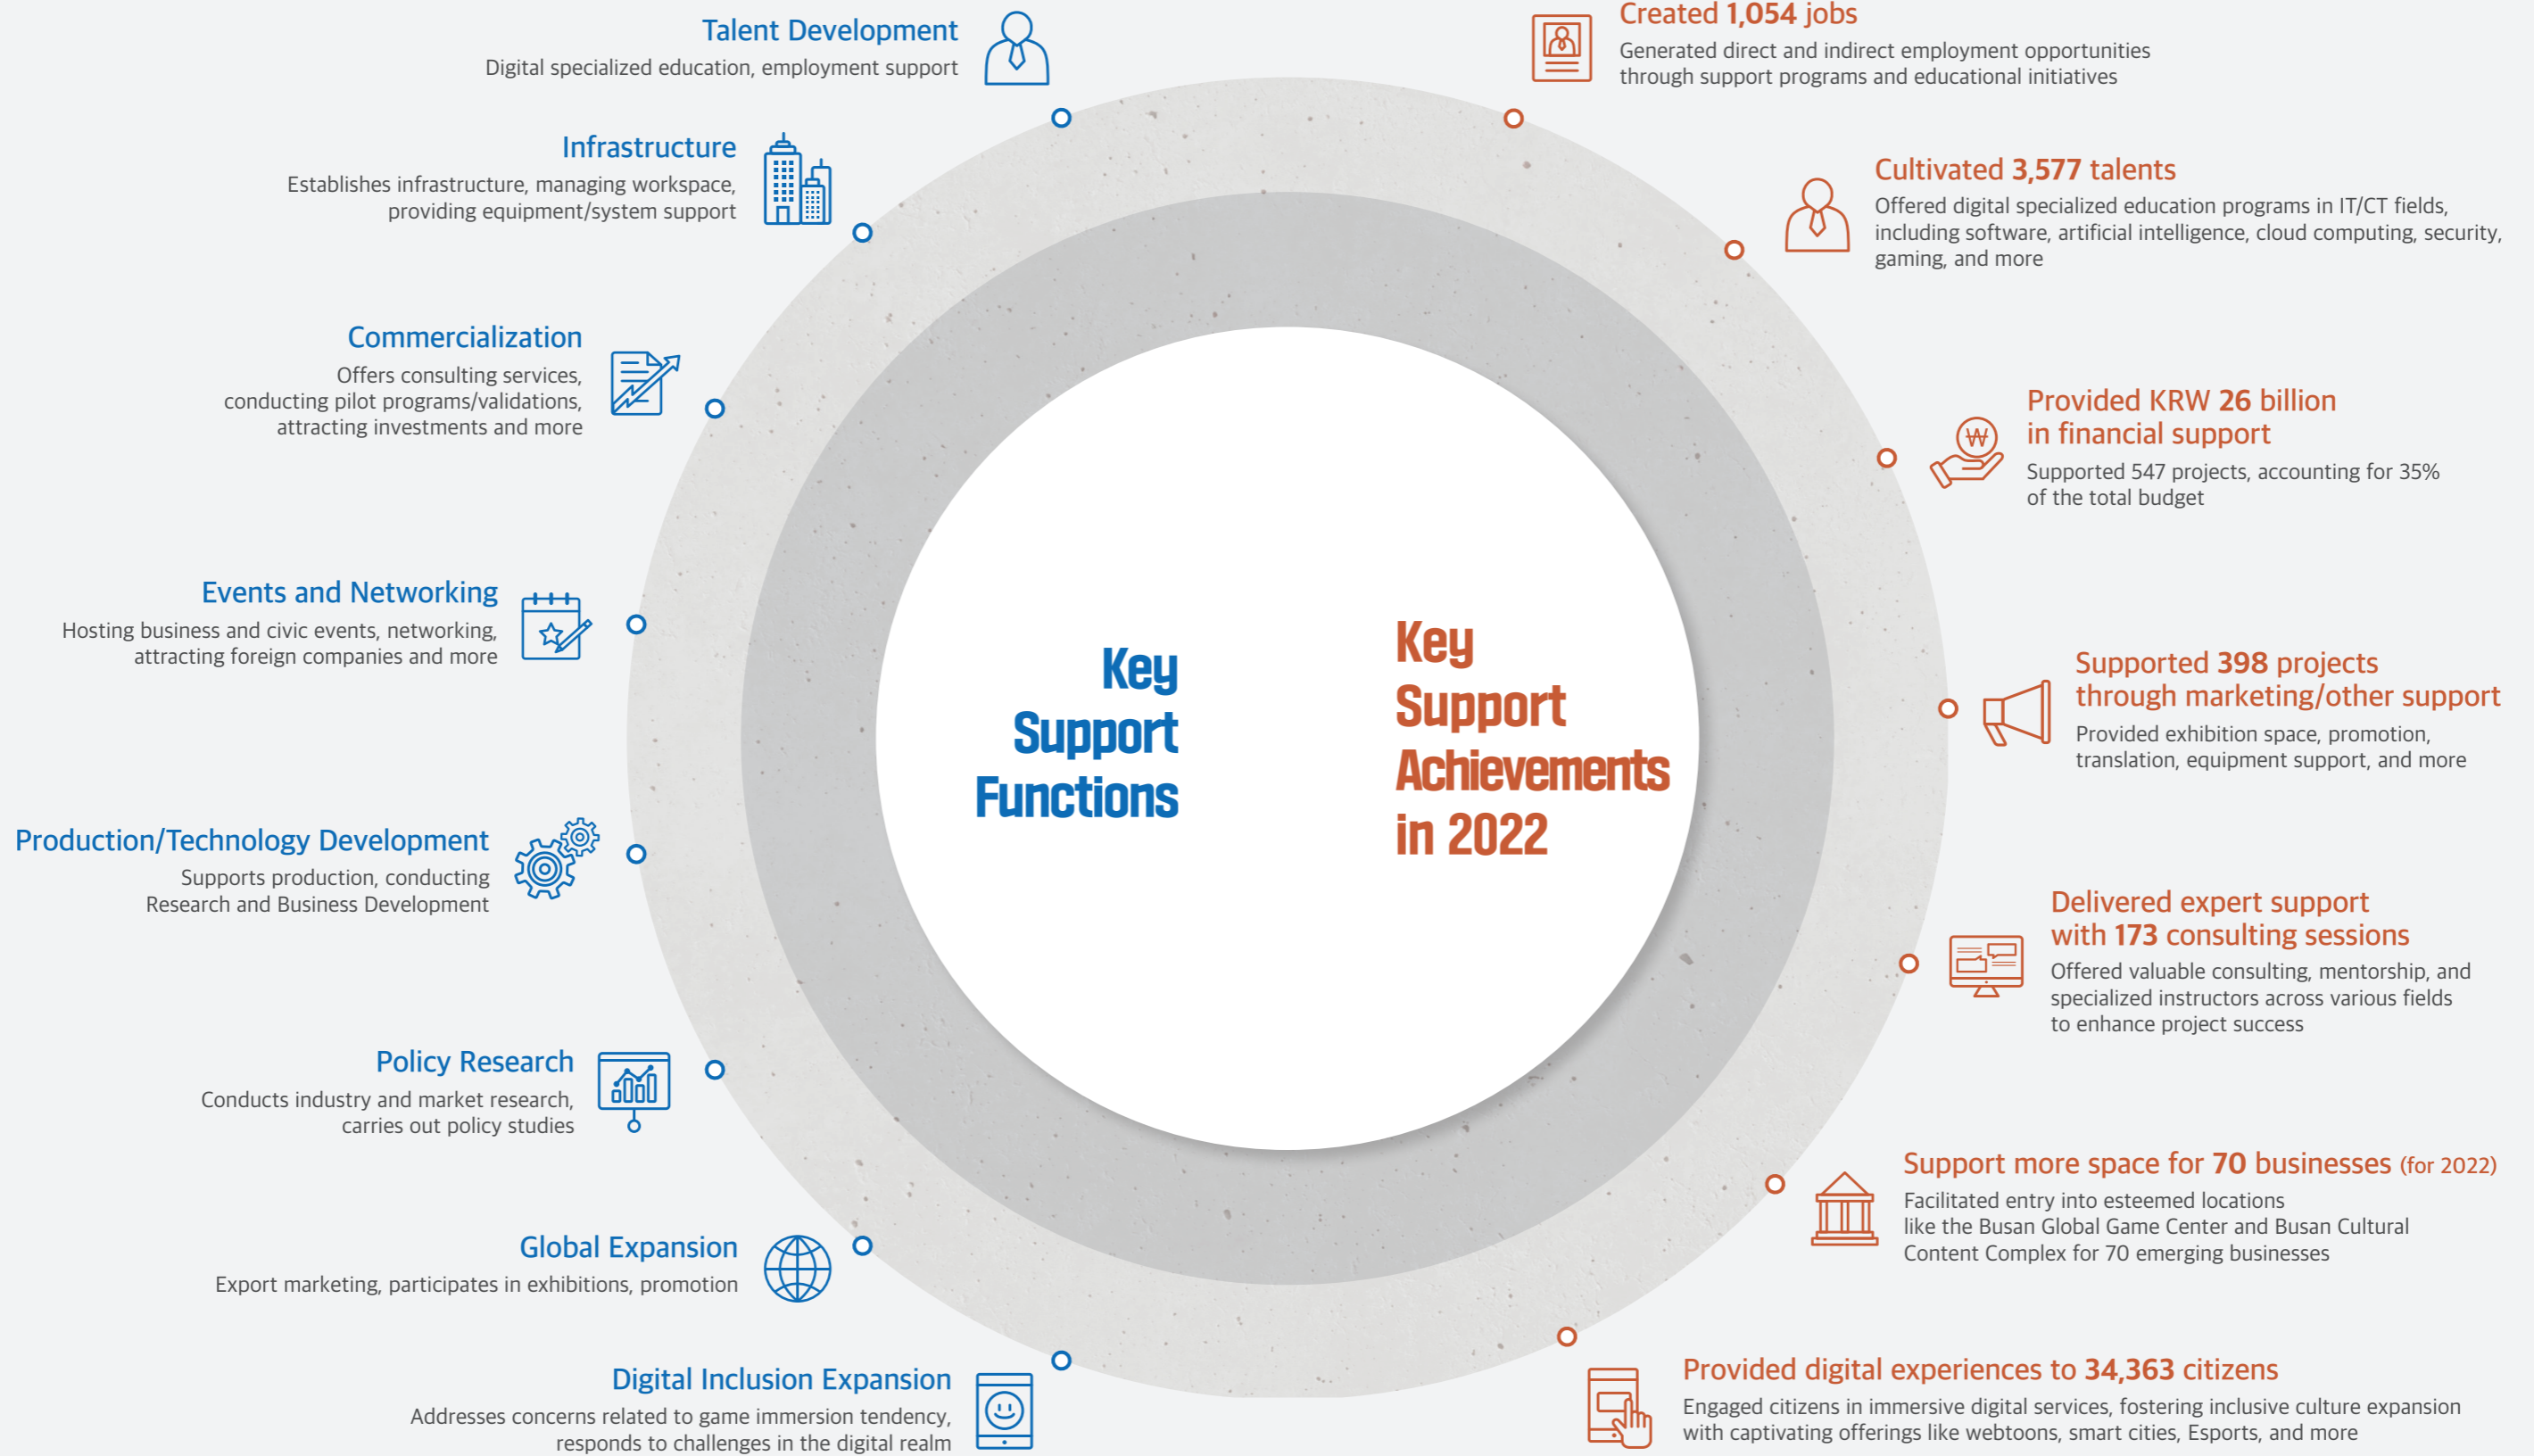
Talent Development
Digital specialized education, employment support

Infrastructure
Establishes infrastructure, managing workspace, providing equipment/system support

Commercialization
Offers consulting services, conducting pilot programs/validations, attracting investments and more

Events and Networking
Hosting business and civic events, networking, attracting foreign companies and more

Production/Technology Development
Supports production, conducting Research and Business Development

Policy Research
Conducts industry and market research, carries out policy studies

Global Expansion
Export marketing, participates in exhibitions, promotion

Digital Inclusion Expansion
Addresses concerns related to game immersion tendency, responds to challenges in the digital realm

Key Support Functions

Key Support Achievements in 2022

Created 1,054 jobs
Generated direct and indirect employment opportunities through support programs and educational initiatives

Cultivated 3,577 talents
Offered digital specialized education programs in IT/CT fields, including software, artificial intelligence, cloud computing, security, gaming, and more

Provided KRW 26 billion in financial support
Supported 547 projects, accounting for 35% of the total budget

Supported 398 projects through marketing/other support
Provided exhibition space, promotion, translation, equipment support, and more

Delivered expert support with 173 consulting sessions
Offered valuable consulting, mentorship, and specialized instructors across various fields to enhance project success

Support more space for 70 businesses (for 2022)
Facilitated entry into esteemed locations like the Busan Global Game Center and Busan Cultural Content Complex for 70 emerging businesses

Provided digital experiences to 34,363 citizens
Engaged citizens in immersive digital services, fostering inclusive culture expansion with captivating offerings like webtoons, smart cities, Esports, and more